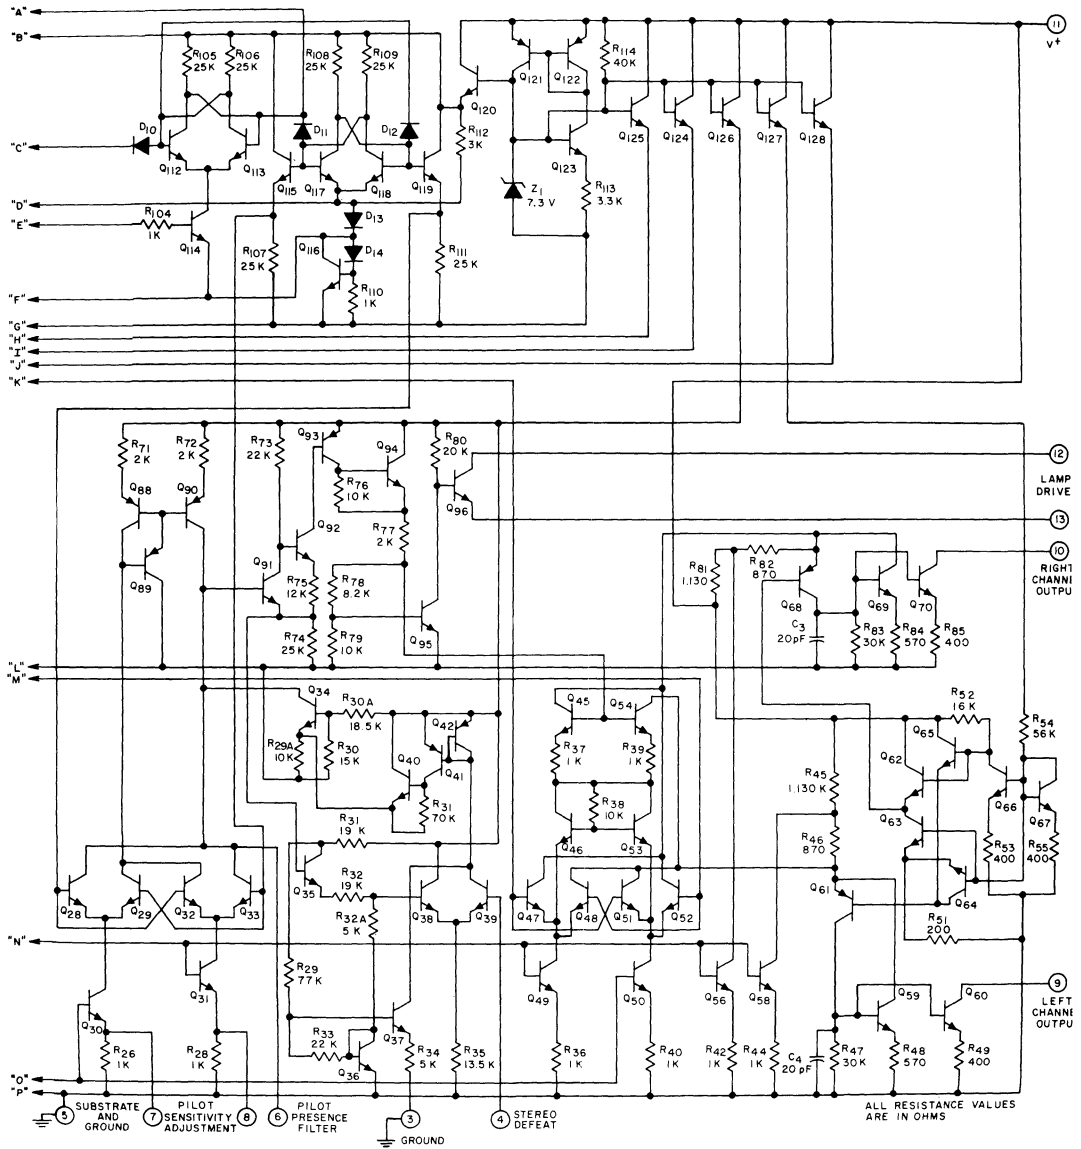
"A"
"B"
"C"
"D"
"E"
"F"
"G"
"H"
"I"
"J"
"K"
$R_{105}$ 25K
$R_{106}$ 25K
$R_{108}$ 25K
$R_{109}$ 25K
$D_{10}$
$D_{11}$
$D_{12}$
$Q_{112}$
$Q_{113}$
$Q_{115}$
$Q_{117}$
$Q_{118}$
$Q_{119}$
$R_{104}$ 1K
$Q_{114}$
$D_{13}$
$D_{14}$
$R_{107}$ 25K
$Q_{116}$
$R_{110}$ 1K
$R_{111}$ 25K
$R_{112}$ 3K
$Q_{120}$
$Q_{121}$
$Q_{122}$
$R_{114}$ 40K
$Q_{123}$
$Z_1$ 7.3 V
$R_{113}$ 3.3K
$Q_{125}$
$Q_{124}$
$Q_{126}$
$Q_{127}$
$Q_{128}$
11 V+
$R_{71}$ 2K
$R_{72}$ 2K
$Q_{88}$
$Q_{90}$
$Q_{89}$
$R_{73}$ 22K
$Q_{93}$
$Q_{94}$
$R_{76}$ 10K
$R_{80}$ 20K
12 LAMP DRIVE
$Q_{96}$
13
$Q_{92}$
$R_{77}$ 2K
$Q_{91}$
$R_{75}$ 12K
$R_{78}$ 8.2K
$R_{74}$ 25K
$R_{79}$ 10K
$Q_{95}$
$R_{81}$ 1,130
$R_{82}$ 870
$Q_{68}$
$C_3$ 20pF
$Q_{69}$
$Q_{70}$
$R_{83}$ 30K
$R_{84}$ 570
$R_{85}$ 400
10 RIGHT CHANNEL OUTPUT
"L"
"M"
$Q_{34}$
$R_{30A}$ 18.5K
$Q_{42}$
$R_{29A}$ 10K
$R_{30}$ 15K
$Q_{40}$
$Q_{41}$
$R_{31}$ 70K
$R_{31}$ 19K
$Q_{45}$
$Q_{54}$
$R_{37}$ 1K
$R_{39}$ 1K
$R_{38}$ 10K
$Q_{46}$
$Q_{53}$
$R_{52}$ 16K
$R_{54}$ 56K
$Q_{65}$
$Q_{62}$
$Q_{66}$
$Q_{67}$
$R_{45}$ 1,130K
$Q_{63}$
$R_{46}$ 870
$R_{53}$ 400
$R_{55}$ 400
$Q_{61}$
$Q_{64}$
$R_{51}$ 200
$Q_{28}$
$Q_{29}$
$Q_{32}$
$Q_{33}$
$Q_{35}$
$R_{32}$ 19K
$R_{32A}$ 5K
$Q_{38}$
$Q_{39}$
$Q_{47}$
$Q_{48}$
$Q_{51}$
$Q_{52}$
"N"
$Q_{31}$
$R_{29}$ 77K
$Q_{49}$
$Q_{50}$
$Q_{56}$
$Q_{58}$
$Q_{59}$
$Q_{60}$
9 LEFT CHANNEL OUTPUT
$Q_{30}$
$R_{26}$ 1K
$R_{28}$ 1K
$R_{33}$ 22K
$Q_{37}$
$Q_{36}$
$R_{34}$ 5K
$R_{35}$ 13.5K
$R_{36}$ 1K
$R_{40}$ 1K
$R_{42}$ 1K
$R_{44}$ 1K
$C_4$ 20pF
$R_{47}$ 30K
$R_{48}$ 570
$R_{49}$ 400
"O"
"P"
5 SUBSTRATE AND GROUND
7 PILOT SENSITIVITY ADJUSTMENT
8
6 PILOT PRESENCE FILTER
3 GROUND
4 STEREO DEFEAT
ALL RESISTANCE VALUES ARE IN OHMS